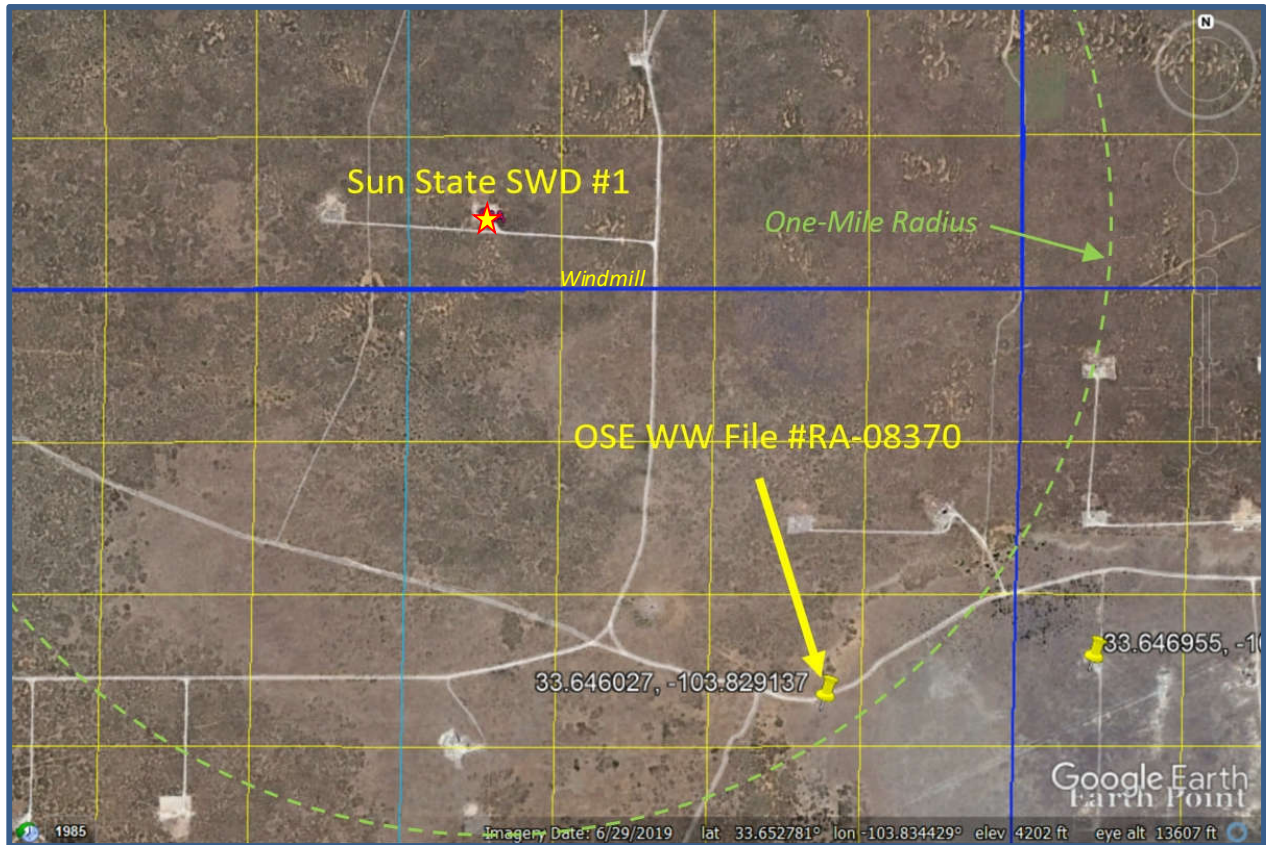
N

Sun State SWD #1

One-Mile Radius

Windmill

OSE WW File #RA-08370

33.646027, -103.829137

33.646955, -1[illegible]

Google Earth
Earth Point

1985

Imagery Date: 6/29/2019 lat 33.652781° lon -103.834429° elev 4202 ft eye alt 13607 ft